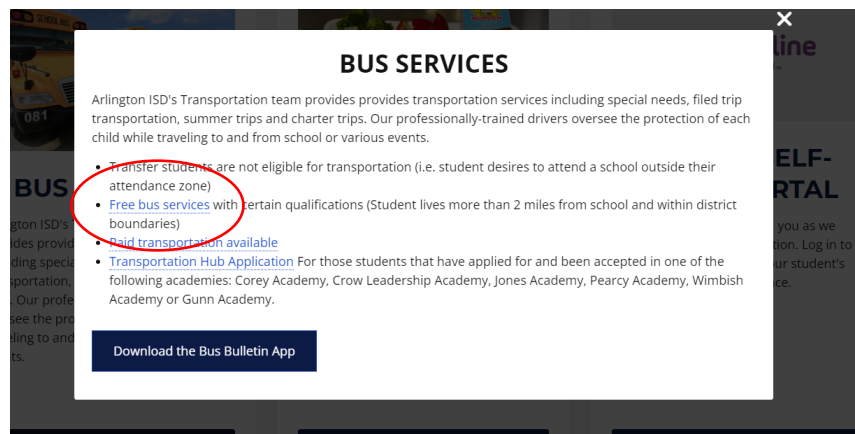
BUS SERVICES

Arlington ISD's Transportation team provides provides transportation services including special needs, filed trip transportation, summer trips and charter trips. Our professionally-trained drivers oversee the protection of each child while traveling to and from school or various events.

- Transfer students are not eligible for transportation (i.e. student desires to attend a school outside their attendance zone)
- Free bus services with certain qualifications (Student lives more than 2 miles from school and within district boundaries)
- Paid transportation available
- Transportation Hub Application For those students that have applied for and been accepted in one of the following academies: Corey Academy, Crow Leadership Academy, Jones Academy, Pearcy Academy, Wimbish Academy or Gunn Academy.

Download the Bus Bulletin App